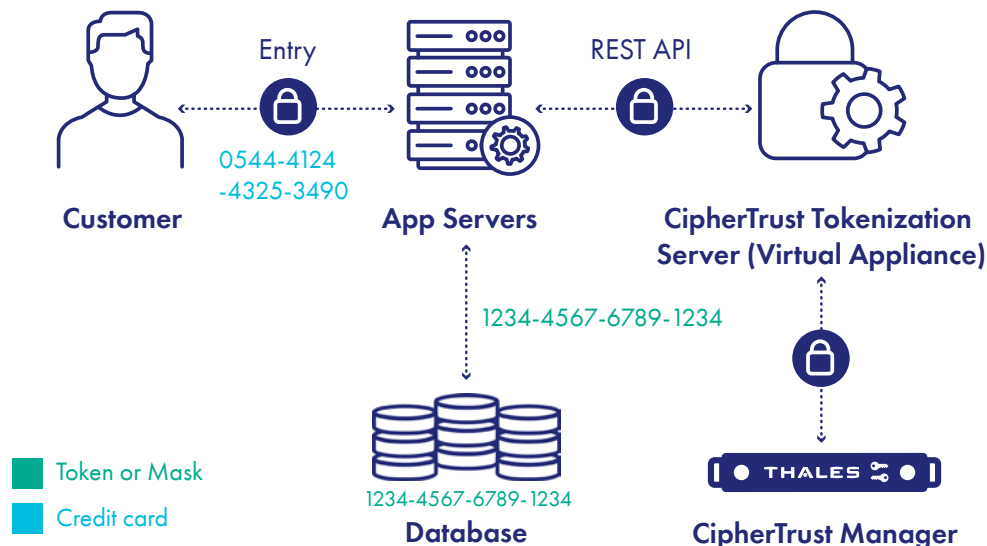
Entry

REST API

0544-4124
-4325-3490

Customer

App Servers

CipherTrust Tokenization Server (Virtual Appliance)

1234-4567-6789-1234

THALES

1234-4567-6789-1234

Token or Mask

Credit card

Database

CipherTrust Manager